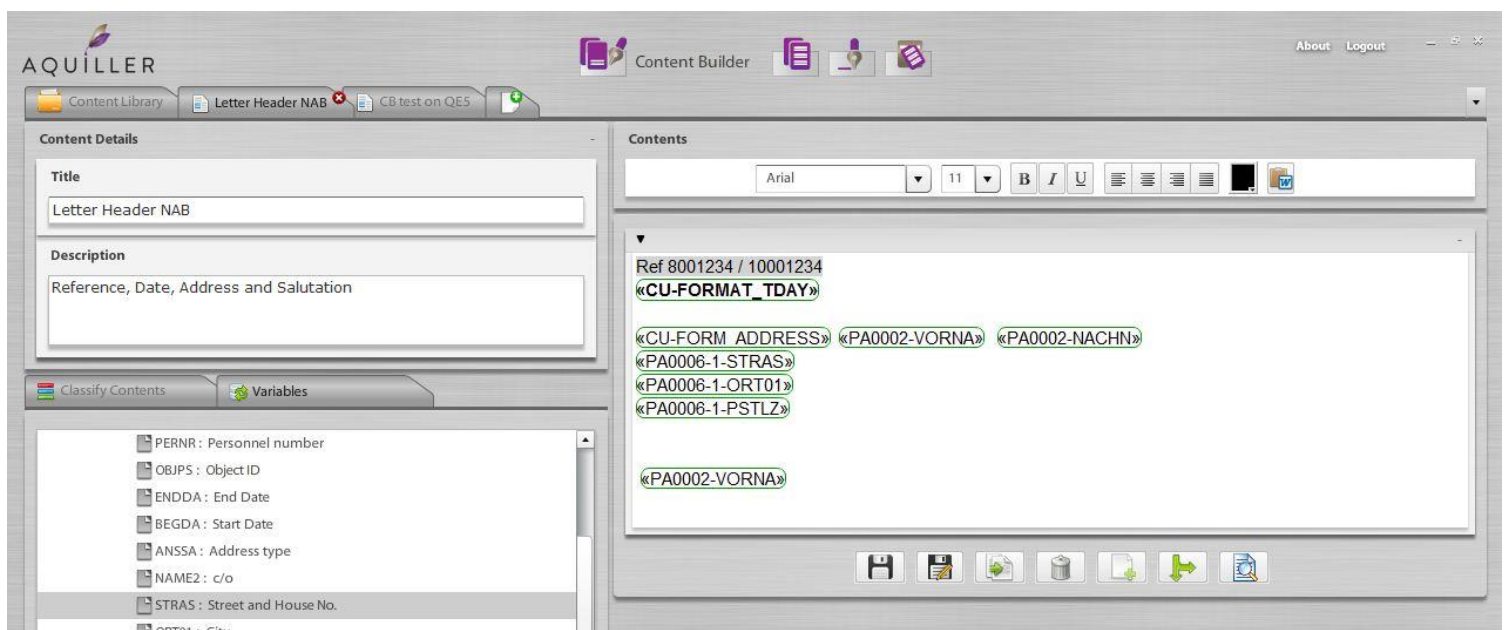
AQUILLER

Content Builder

About Logout

Content Library | Letter Header NAB | CB test on QE5

Content Details

Title

Letter Header NAB

Description

Reference, Date, Address and Salutation

Classify Contents | Variables

PERNR : Personnel number
OBJPS : Object ID
ENDDA : End Date
BEGDA : Start Date
ANSSA : Address type
NAME2 : c/o
STRAS : Street and House No.
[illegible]

Contents

Arial 11 B I U

Ref 8001234 / 10001234
«CU-FORMAT_TDAY»

«CU-FORM_ADDRESS» «PA0002-VORNA» «PA0002-NACHN»
«PA0006-1-STRAS»
«PA0006-1-ORT01»
«PA0006-1-PSTLZ»

«PA0002-VORNA»